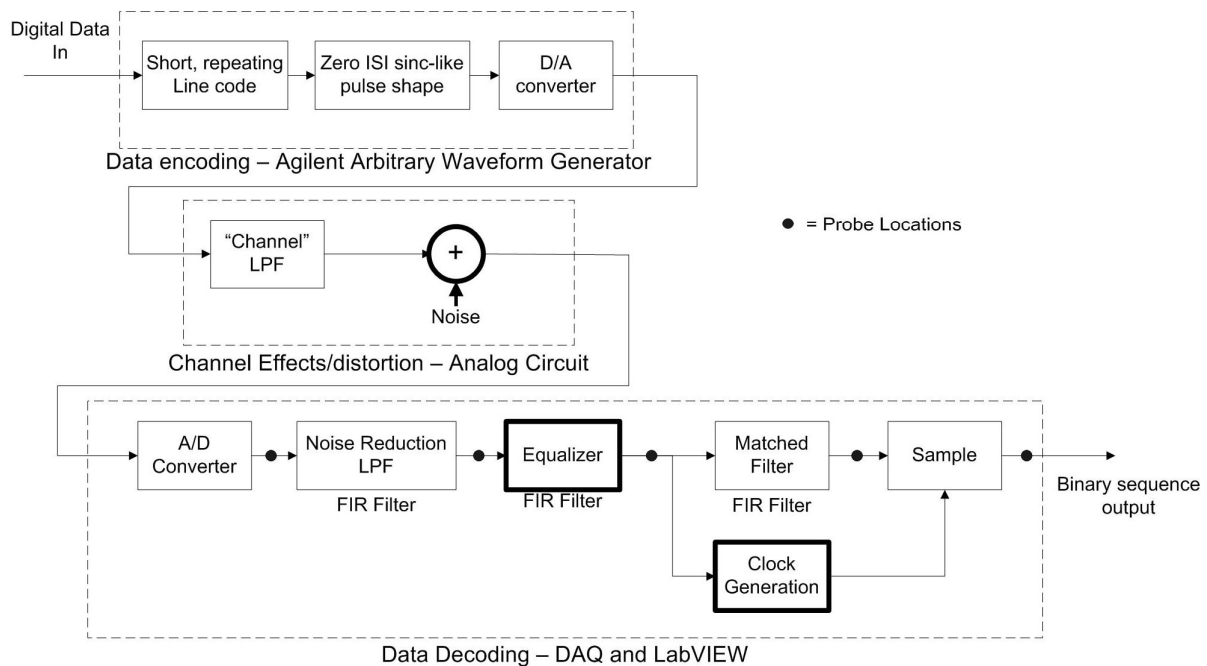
Digital Data In

Short, repeating Line code

Zero ISI sinc-like pulse shape

D/A converter

Data encoding – Agilent Arbitrary Waveform Generator

• = Probe Locations

"Channel" LPF

+

Noise

Channel Effects/distortion – Analog Circuit

A/D Converter

Noise Reduction LPF

FIR Filter

Equalizer

FIR Filter

Matched Filter

FIR Filter

Sample

Binary sequence output

Clock Generation

Data Decoding – DAQ and LabVIEW